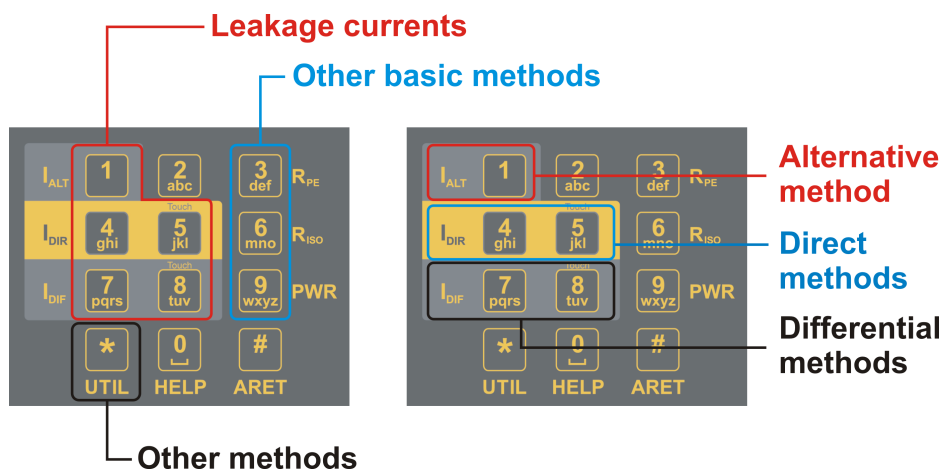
Leakage currents

Other basic methods

$I_{ALT}$ 1 2 abc 3 def $R_{PE}$

Touch

$I_{DIR}$ 4 ghi 5 jkl 6 mno $R_{ISO}$

Touch

$I_{DIF}$ 7 pqrs 8 tuv 9 wxyz PWR

* 0 #

UTIL HELP ARET

Other methods

$I_{ALT}$ 1 2 abc 3 def $R_{PE}$

Alternative method

Touch

$I_{DIR}$ 4 ghi 5 jkl 6 mno $R_{ISO}$

Direct methods

Touch

$I_{DIF}$ 7 pqrs 8 tuv 9 wxyz PWR

Differential methods

* 0 #

UTIL HELP ARET